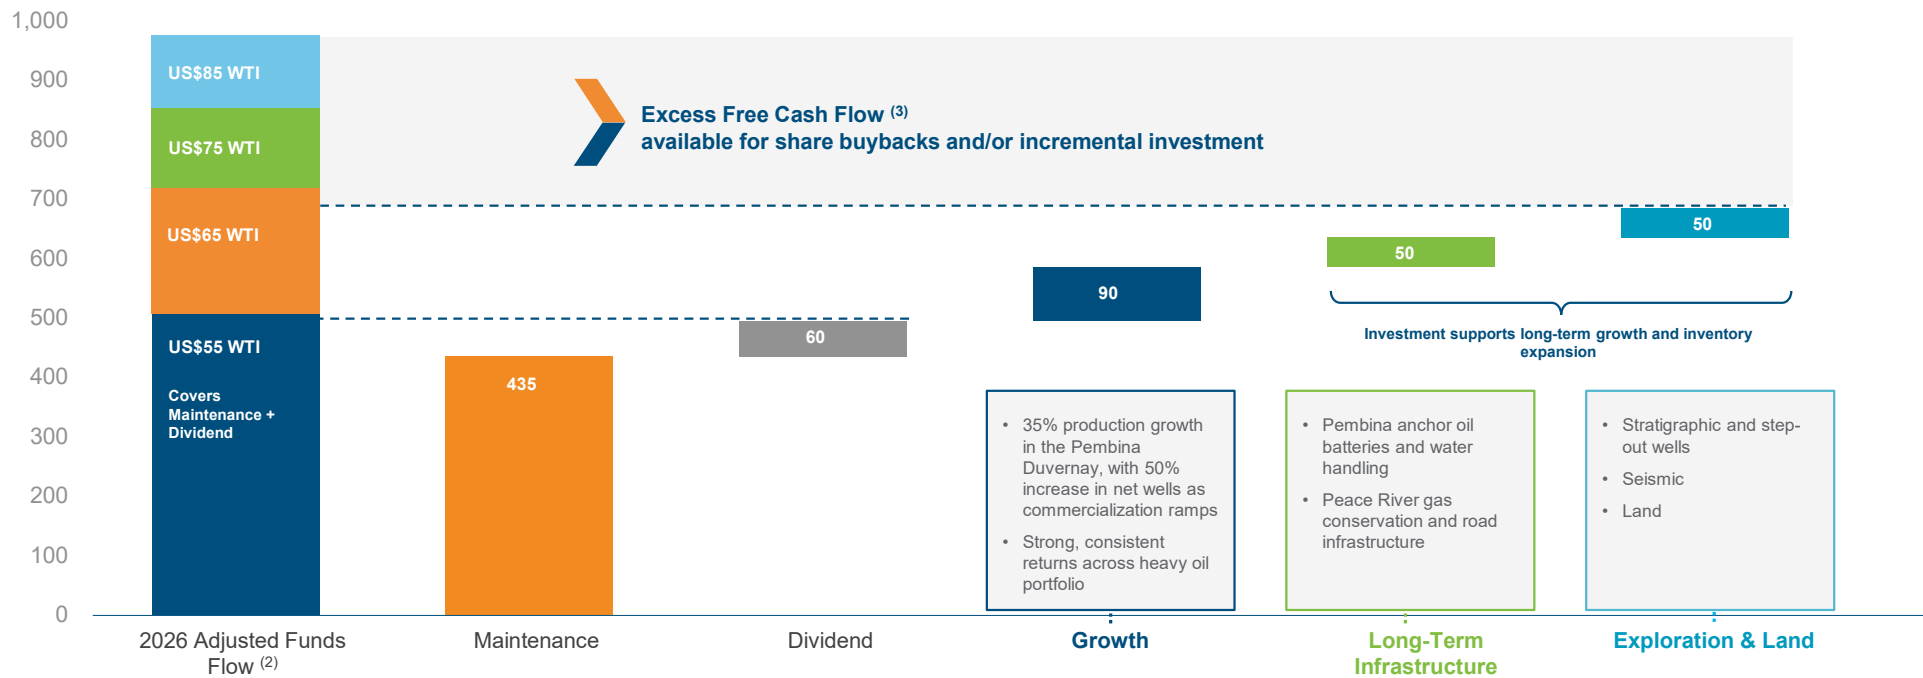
1,000
900
800
700
600
500
400
300
200
100
0

US$85 WTI
US$75 WTI
US$65 WTI
US$55 WTI

Covers Maintenance + Dividend

Excess Free Cash Flow $^{(3)}$
available for share buybacks and/or incremental investment

435
60
90
50
50

Investment supports long-term growth and inventory expansion

• 35% production growth in the Pembina Duvernay, with 50% increase in net wells as commercialization ramps
• Strong, consistent returns across heavy oil portfolio

• Pembina anchor oil batteries and water handling
• Peace River gas conservation and road infrastructure

• Stratigraphic and step-out wells
• Seismic
• Land

2026 Adjusted Funds Flow $^{(2)}$
Maintenance
Dividend
Growth
Long-Term Infrastructure
Exploration & Land